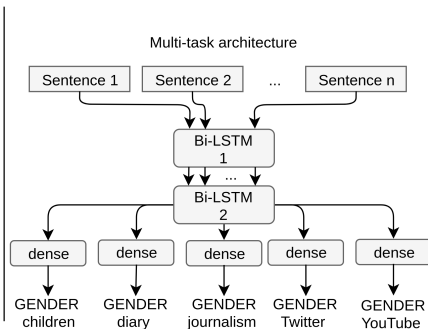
Multi-task architecture

Sentence 1

Sentence 2

...

Sentence n

Bi-LSTM 1

...

Bi-LSTM 2

dense

dense

dense

dense

dense

GENDER children

GENDER diary

GENDER journalism

GENDER Twitter

GENDER YouTube